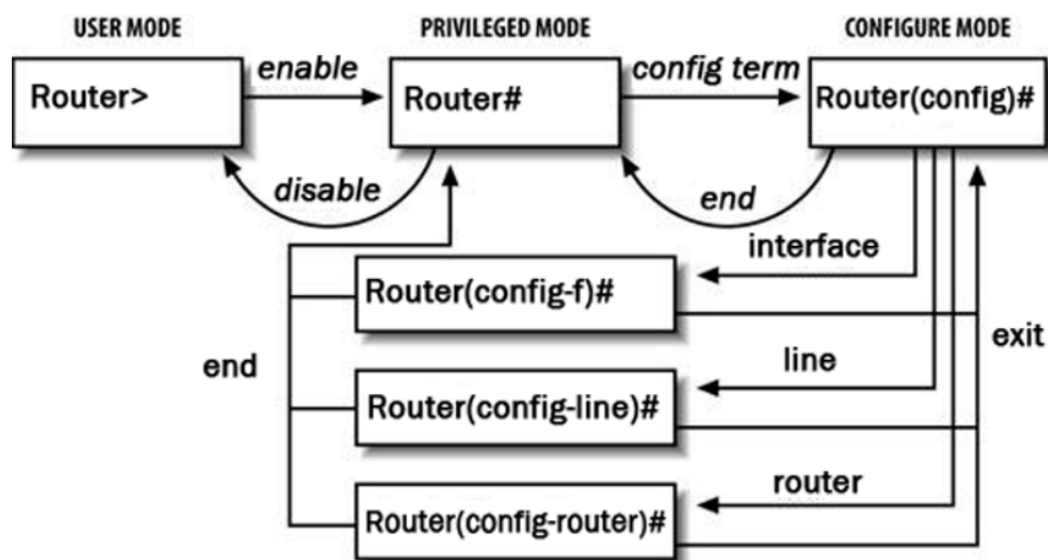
USER MODE

PRIVILEGED MODE

CONFIGURE MODE

Router>

enable

Router#

config term

Router(config)#

disable

end

interface

Router(config-f)#

exit

end

line

Router(config-line)#

router

Router(config-router)#